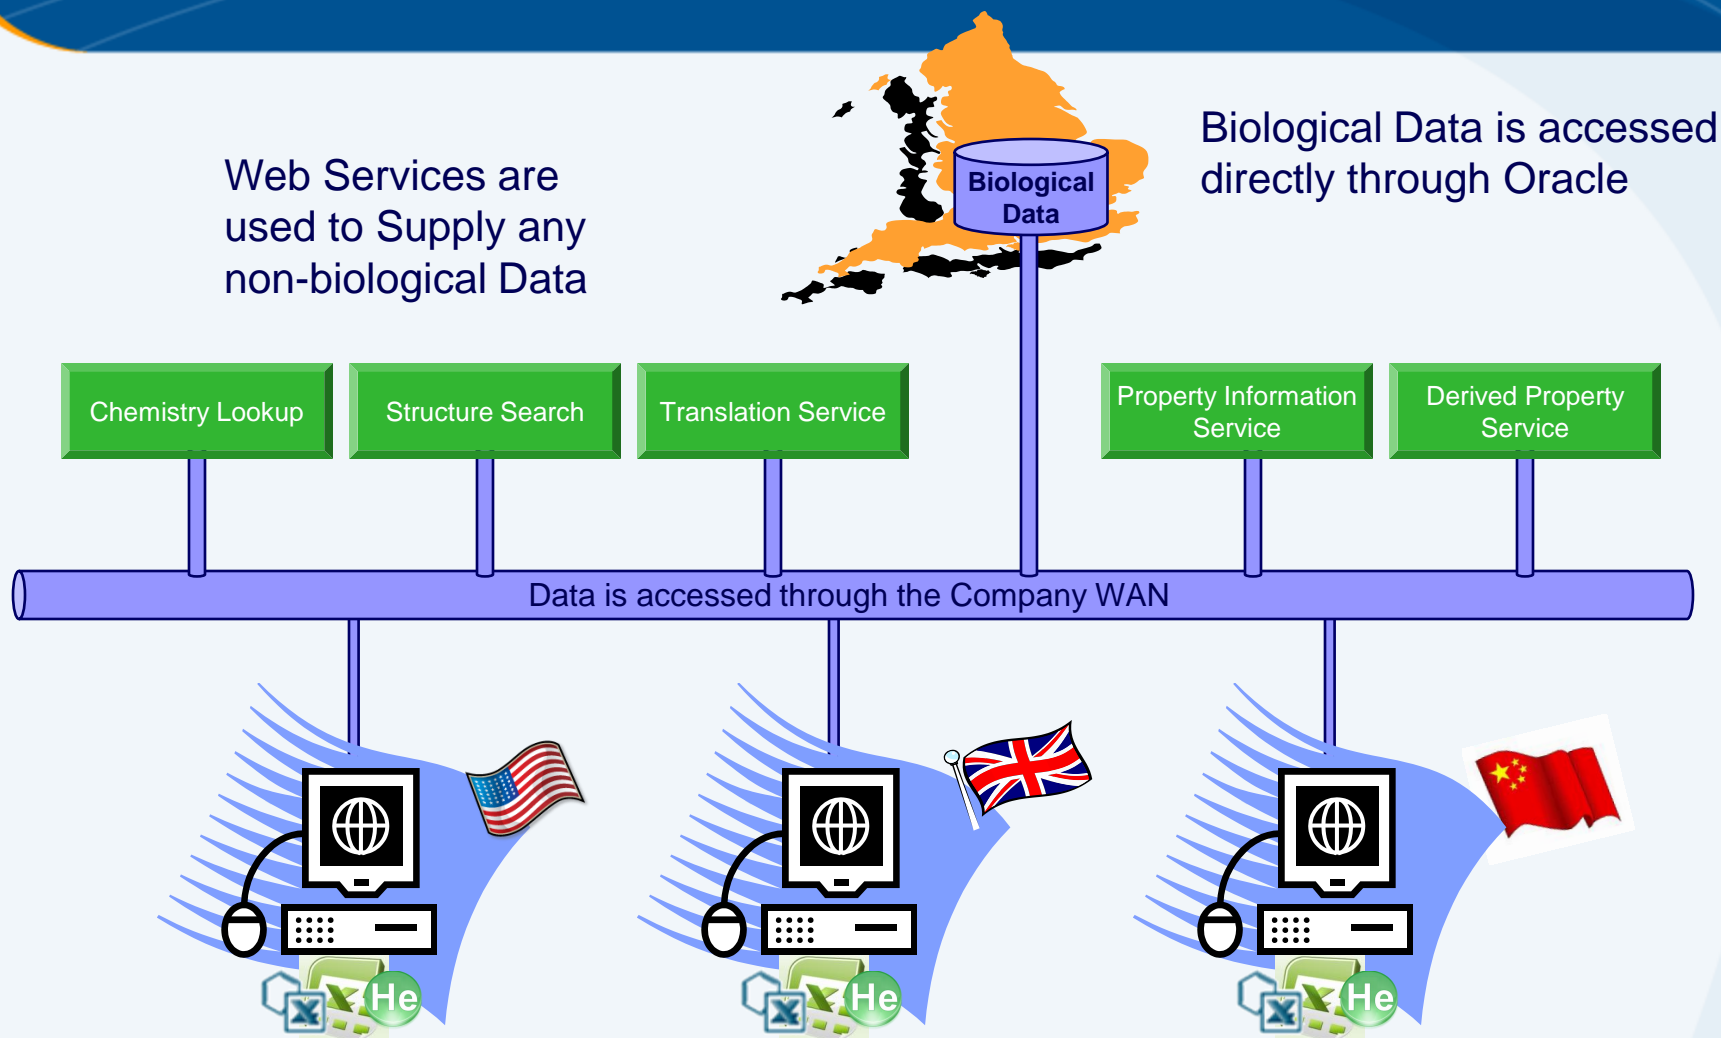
Web Services are used to Supply any non-biological Data

Biological Data

Biological Data is accessed directly through Oracle

Chemistry Lookup

Structure Search

Translation Service

Property Information Service

Derived Property Service

Data is accessed through the Company WAN

He

He

He